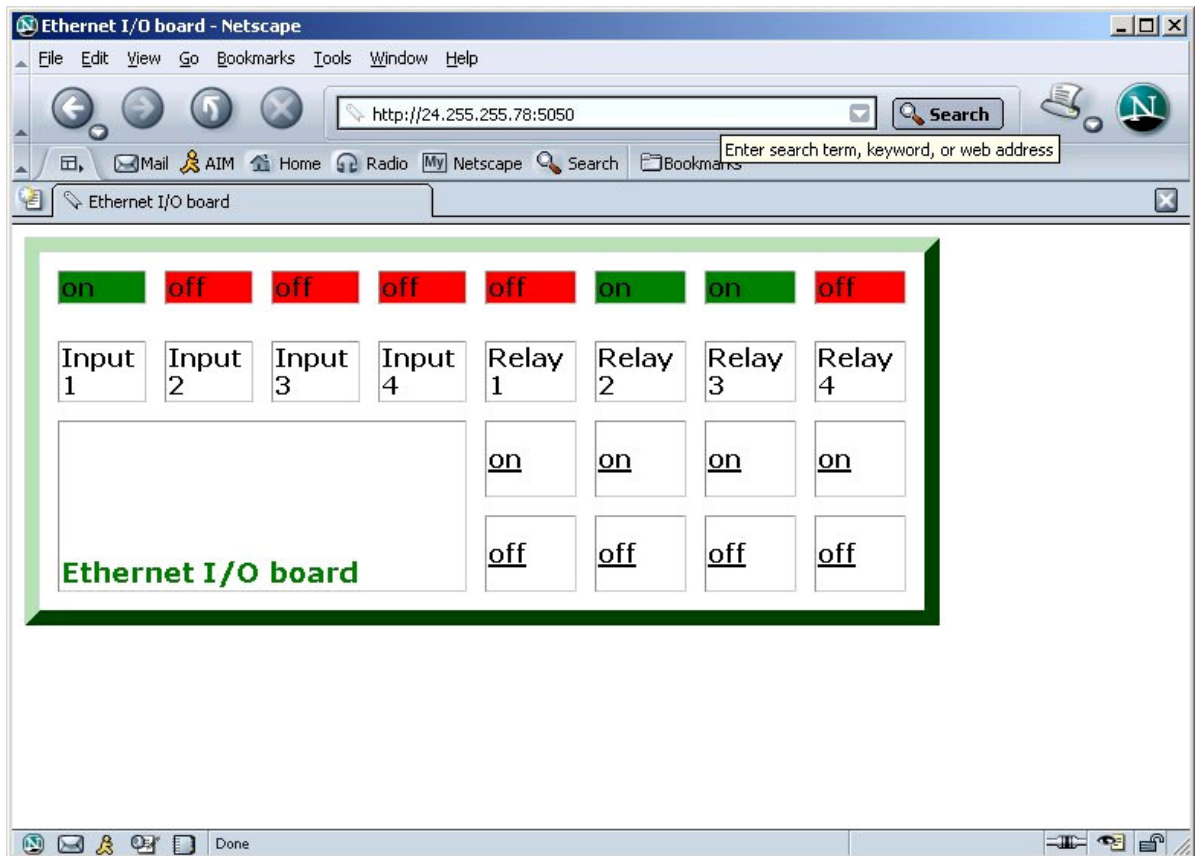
Ethernet I/O board - Netscape

File Edit View Go Bookmarks Tools Window Help

http://24.255.255.78:5050

Search

Enter search term, keyword, or web address

Mail AIM Home Radio My Netscape Search Bookmarks

Ethernet I/O board

| on | off | off | off | off | on | on | off |
|---|---|---|---|---|---|---|---|
| Input 1 | Input 2 | Input 3 | Input 4 | Relay 1 | Relay 2 | Relay 3 | Relay 4 |
| | | | | on | on | on | on |
| Ethernet I/O board | | | | off | off | off | off |

Done